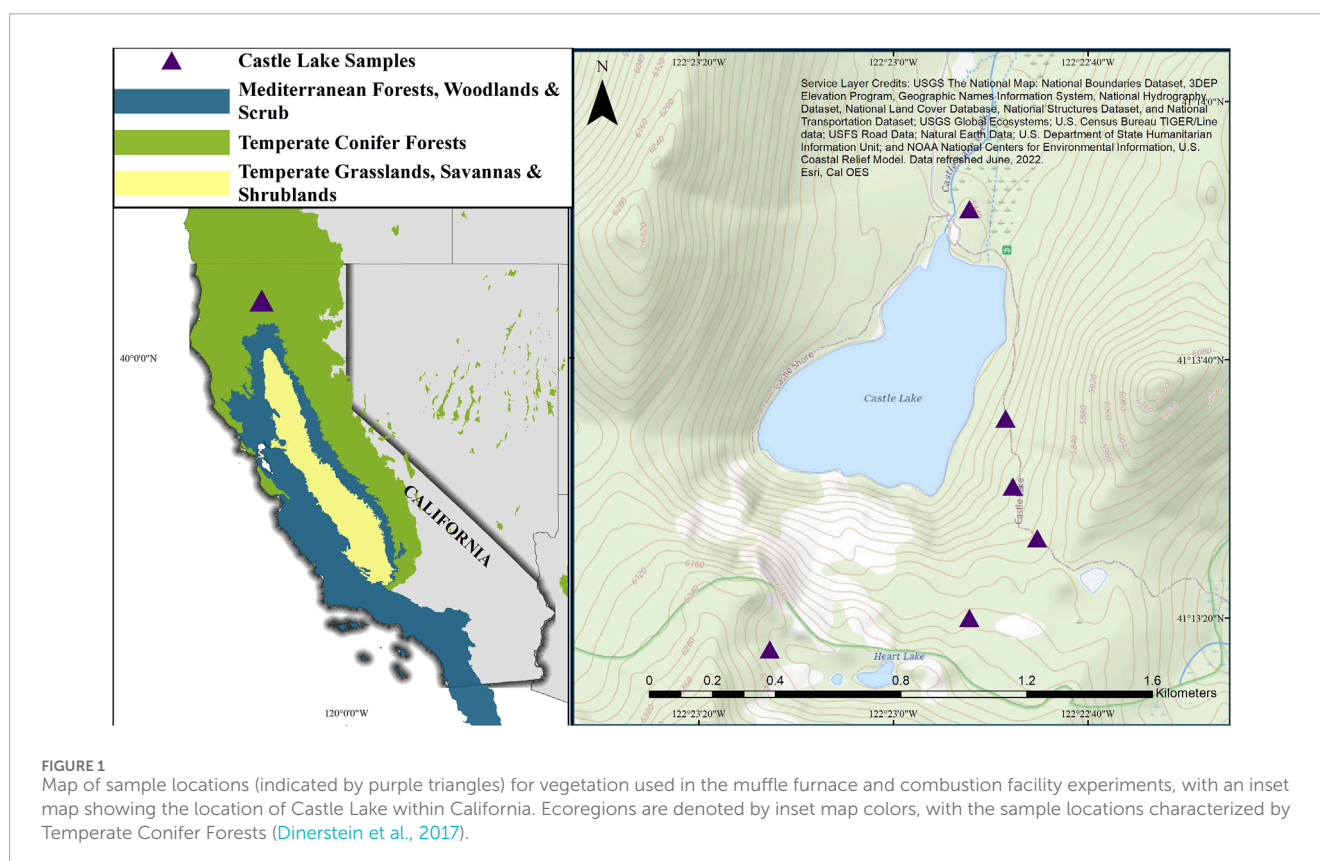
Castle Lake Samples

Mediterranean Forests, Woodlands & Scrub

Temperate Conifer Forests

Temperate Grasslands, Savannas & Shrublands

40°0'0"N

CALIFORNIA

120°0'0"W

N

122°23'20"W 122°23'0"W 122°22'40"W

Service Layer Credits: USGS The National Map: National Boundaries Dataset, 3DEP Elevation Program, Geographic Names Information System, National Hydrography Dataset, National Land Cover Database, National Structures Dataset, and National Transportation Dataset; USGS Global Ecosystems; U.S. Census Bureau TIGER/Line data; USFS Road Data; Natural Earth Data; U.S. Department of State Humanitarian Information Unit; and NOAA National Centers for Environmental Information, U.S. Coastal Relief Model. Data refreshed June, 2022.
Esri, Cal OES

41°14'0"N

41°13'40"N

Castle Lake

Castle Shore

Heart Lake

41°13'20"N

0 0.2 0.4 0.8 1.2 1.6 Kilometers

122°23'20"W 122°23'0"W 122°22'40"W

FIGURE 1
Map of sample locations (indicated by purple triangles) for vegetation used in the muffle furnace and combustion facility experiments, with an inset map showing the location of Castle Lake within California. Ecoregions are denoted by inset map colors, with the sample locations characterized by Temperate Conifer Forests (Dinerstein et al., 2017).